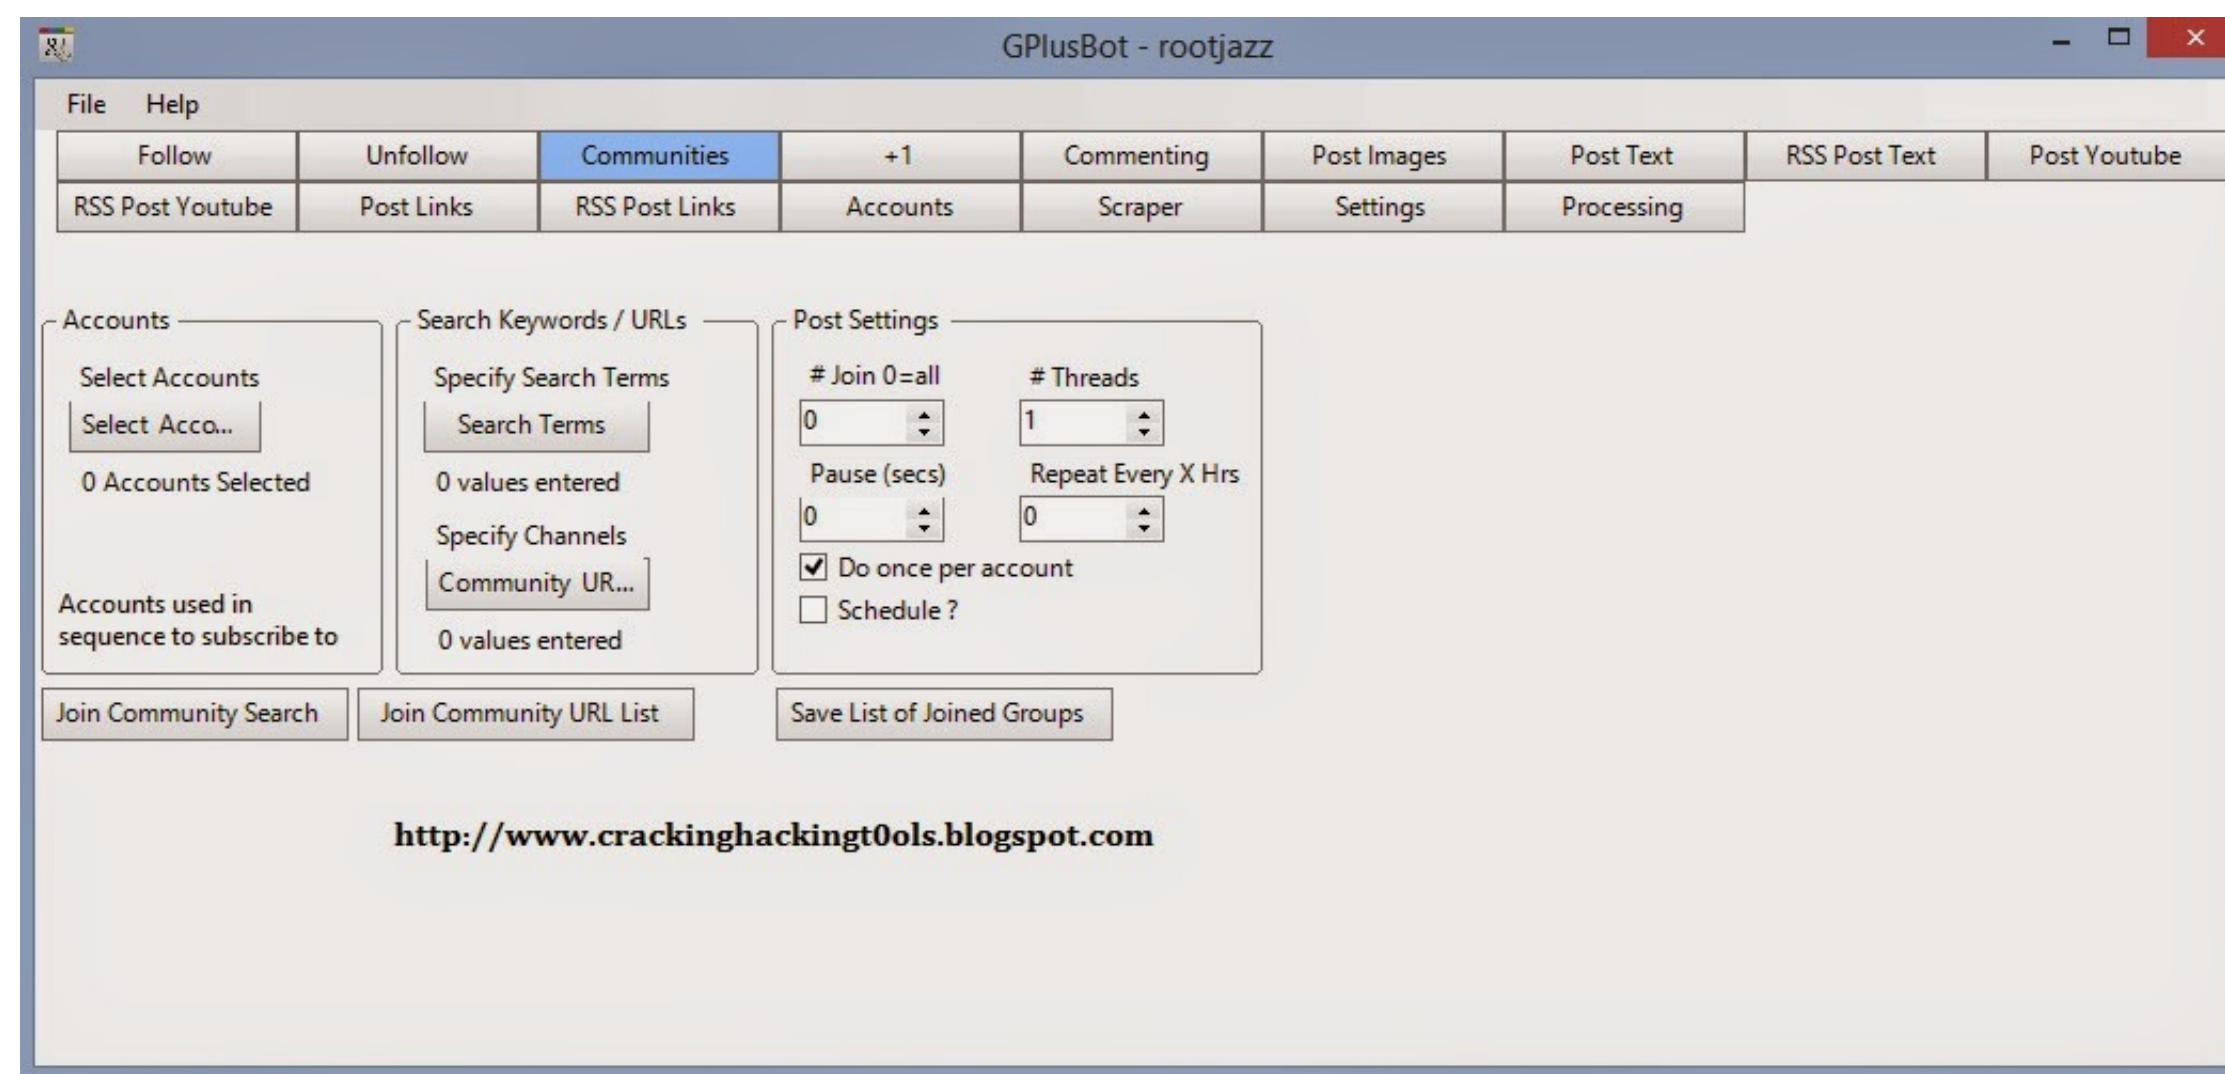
GPlusBot - rootjazz

File Help

Follow Unfollow Communities +1 Commenting Post Images Post Text RSS Post Text Post Youtube
RSS Post Youtube Post Links RSS Post Links Accounts Scraper Settings Processing

Accounts

Select Accounts

Select Acco...

0 Accounts Selected

Accounts used in sequence to subscribe to

Search Keywords / URLs

Specify Search Terms

Search Terms

0 values entered

Specify Channels

Community UR...

0 values entered

Post Settings

# Join 0=all

0

# Threads

1

Pause (secs)

0

Repeat Every X Hrs

0

Do once per account

Schedule ?

Join Community Search

Join Community URL List

Save List of Joined Groups

http://www.crackinghackingt0ols.blogspot.com